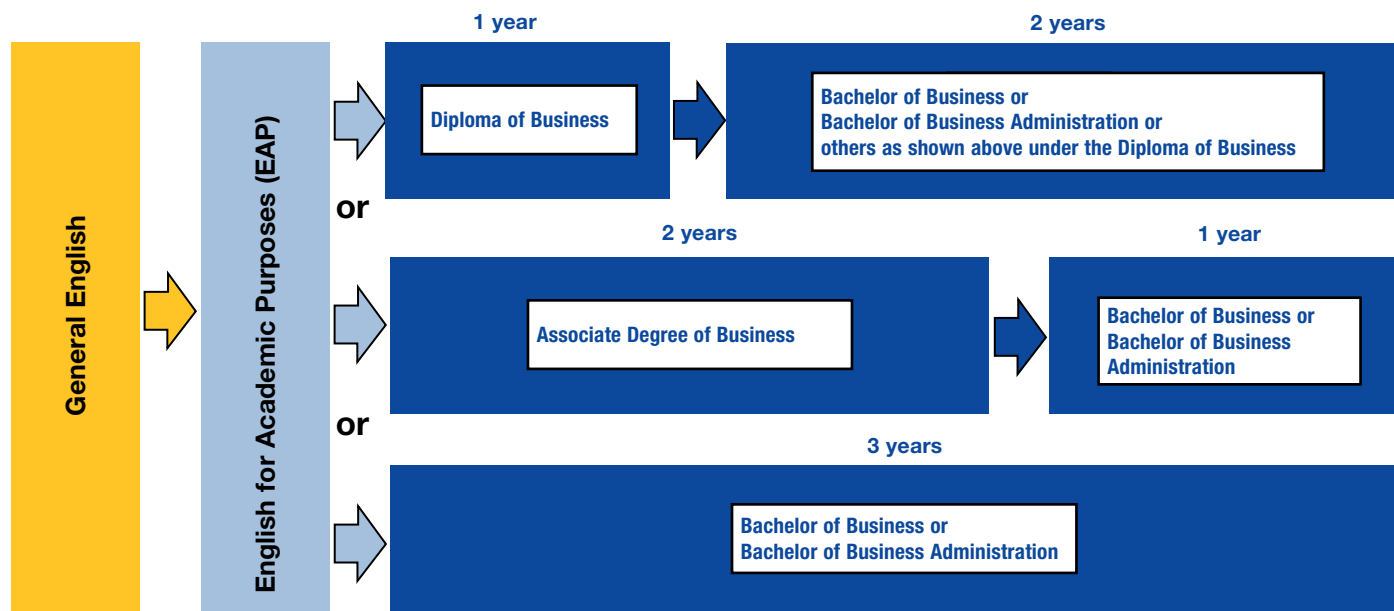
General English

English for Academic Purposes (EAP)

1 year

Diploma of Business

2 years

Bachelor of Business or
Bachelor of Business Administration or
others as shown above under the Diploma of Business

or

2 years

Associate Degree of Business

1 year

Bachelor of Business or
Bachelor of Business
Administration

or

3 years

Bachelor of Business or
Bachelor of Business Administration